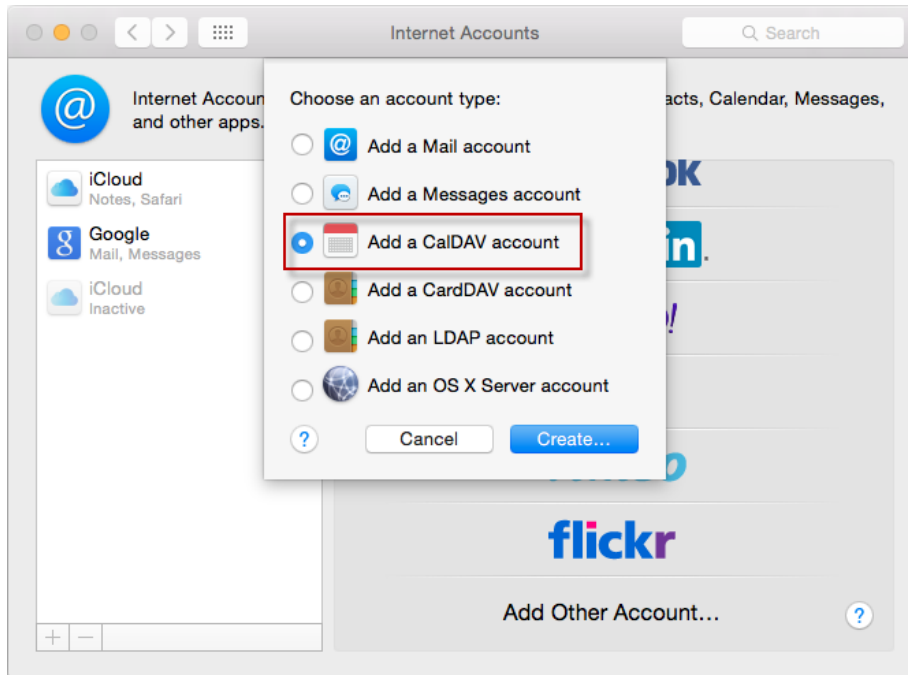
Internet Accounts

Search

Internet Accoun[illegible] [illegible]acts, Calendar, Messages, and other apps.

iCloud
Notes, Safari

Google
Mail, Messages

iCloud
Inactive

Choose an account type:

Add a Mail account

Add a Messages account

Add a CalDAV account

Add a CardDAV account

Add an LDAP account

Add an OS X Server account

?

Cancel

Create...

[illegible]ok

in.

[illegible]!

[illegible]

flickr

Add Other Account...

?

+ −